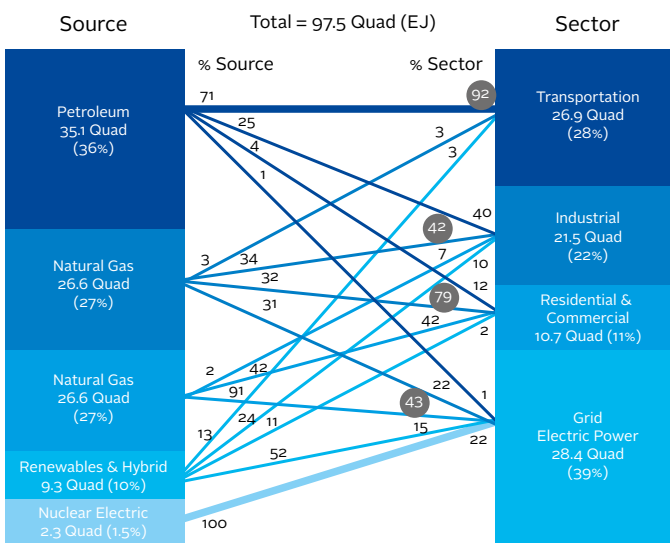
Source

Total = 97.5 Quad (EJ)

Sector

% Source

% Sector

Petroleum
35.1 Quad
(36%)

Natural Gas
26.6 Quad
(27%)

Natural Gas
26.6 Quad
(27%)

Renewables & Hybrid
9.3 Quad (10%)

Nuclear Electric
2.3 Quad (1.5%)

Transportation
26.9 Quad
(28%)

Industrial
21.5 Quad
(22%)

Residential &
Commercial
10.7 Quad (11%)

Grid
Electric Power
28.4 Quad
(39%)

71
25
4
1
92
3
3
40
42
7
10
12
79
42
2
22
1
43
15
22
3
34
32
31
2
42
91
24
11
13
52
100